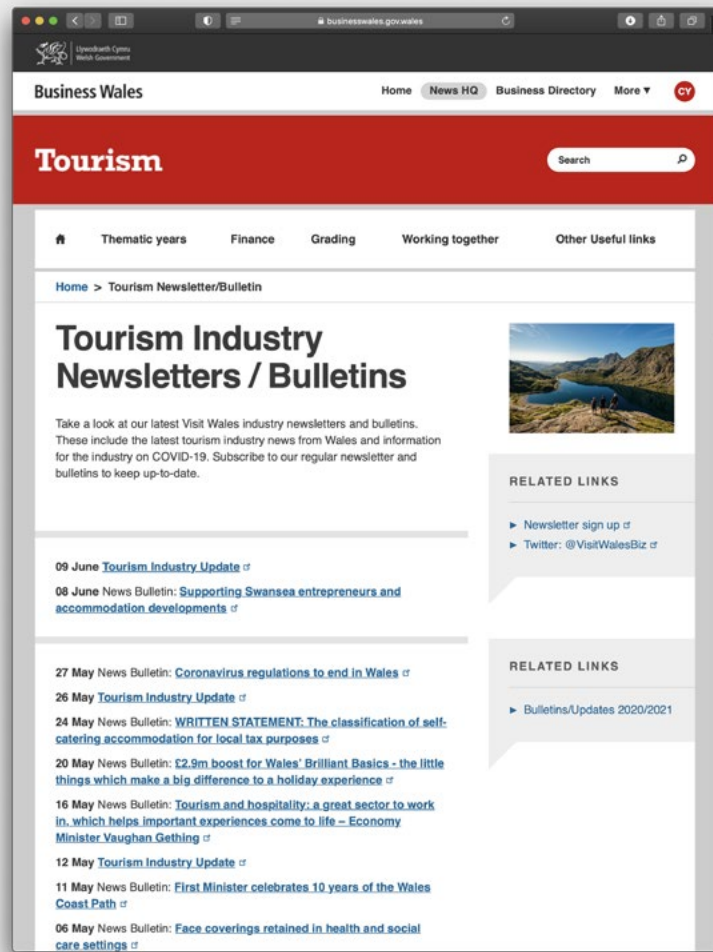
businesswales.gov.wales

Llywodraeth Cymru
Welsh Government

Business Wales

Home News HQ Business Directory More ▾ CY

Tourism

Search

Thematic years Finance Grading Working together Other Useful links

Home > Tourism Newsletter/Bulletin

Tourism Industry Newsletters / Bulletins

Take a look at our latest Visit Wales industry newsletters and bulletins. These include the latest tourism industry news from Wales and information for the industry on COVID-19. Subscribe to our regular newsletter and bulletins to keep up-to-date.

RELATED LINKS

► Newsletter sign up
► Twitter: @VisitWalesBiz

09 June Tourism Industry Update

08 June News Bulletin: Supporting Swansea entrepreneurs and accommodation developments

RELATED LINKS

► Bulletins/Updates 2020/2021

27 May News Bulletin: Coronavirus regulations to end in Wales

26 May Tourism Industry Update

24 May News Bulletin: WRITTEN STATEMENT: The classification of self-catering accommodation for local tax purposes

20 May News Bulletin: £2.9m boost for Wales' Brilliant Basics - the little things which make a big difference to a holiday experience

16 May News Bulletin: Tourism and hospitality: a great sector to work in, which helps important experiences come to life – Economy Minister Vaughan Gething

12 May Tourism Industry Update

11 May News Bulletin: First Minister celebrates 10 years of the Wales Coast Path

06 May News Bulletin: Face coverings retained in health and social care settings